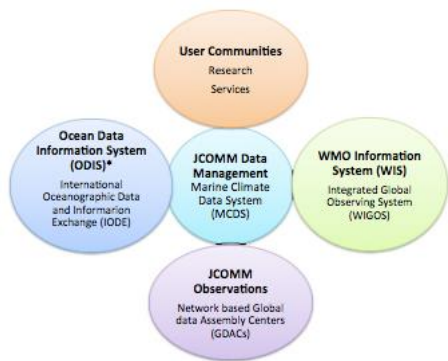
User Communities
Research
Services

Ocean Data Information System (ODIS)*
International Oceanographic Data and Informarion Exchange (IODE)

JCOMM Data Management
Marine Climate Data System (MCDS)

WMO Information System (WIS)
Integrated Global Observing System (WIGOS)

JCOMM Observations
Network based Global data Assembly Centers (GDACs)